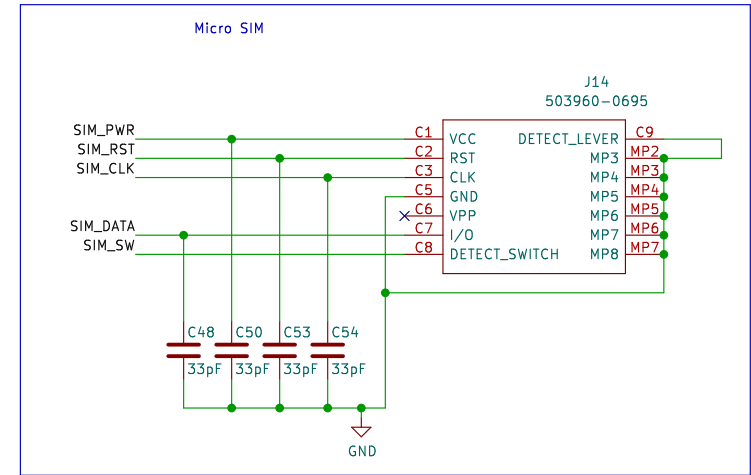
Micro SIM

J14
503960-0695

SIM_PWR
SIM_RST
SIM_CLK
SIM_DATA
SIM_SW

C1 VCC
C2 RST
C3 CLK
C5 GND
C6 VPP
C7 I/O
C8 DETECT_SWITCH

DETECT_LEVER C9
MP3 MP2
MP4 MP3
MP5 MP4
MP6 MP5
MP7 MP6
MP8 MP7

C48 33pF
C50 33pF
C53 33pF
C54 33pF

GND